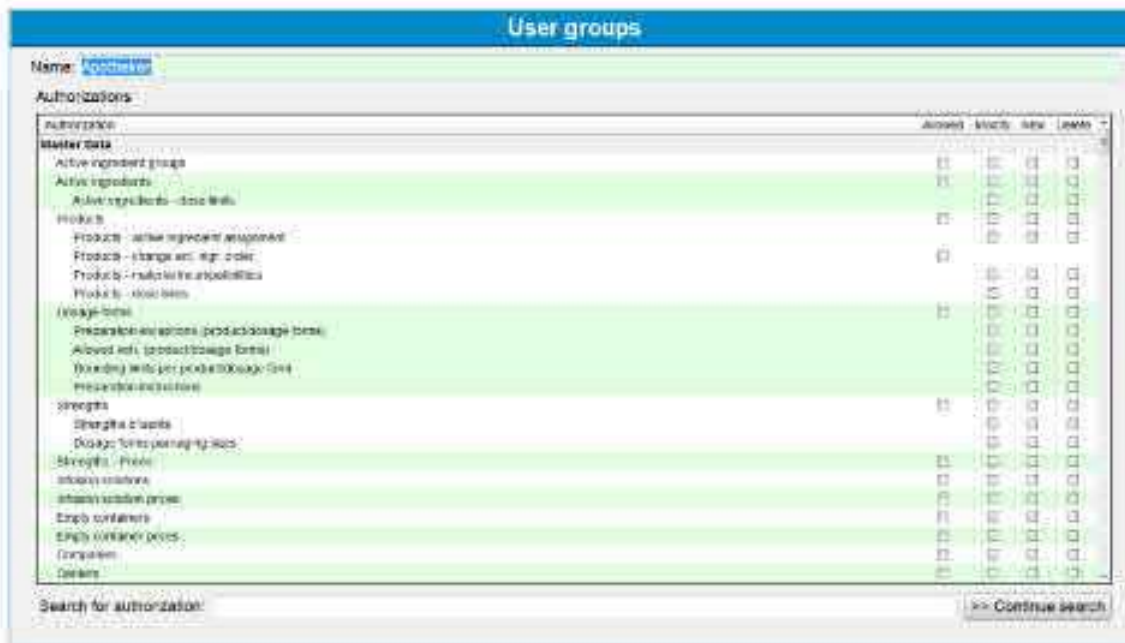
User groups

Name: Apotheker

Authorizations

| Authorization | Access | Modify | New | Delete |
|---|---|---|---|---|
| Master data | | | | |
| Active ingredient groups | | | | |
| Active ingredients | | | | |
| Active ingredients - dose limits | | | | |
| Products | | | | |
| Products - active ingredient assignment | | | | |
| Products - change ent. ingr. order | | | | |
| Products - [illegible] | | | | |
| Products - dose limits | | | | |
| Dosage forms | | | | |
| Preparation exceptions (product/dosage forms) | | | | |
| Allowed ent. (product/dosage forms) | | | | |
| Rounding limits per product/dosage form | | | | |
| Preparation instructions | | | | |
| Strengths | | | | |
| Strengths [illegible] | | | | |
| Dosage forms packaging sizes | | | | |
| Strengths - Prices | | | | |
| Infusion solutions | | | | |
| Infusion solution prices | | | | |
| Empty containers | | | | |
| Empty container prices | | | | |
| Companies | | | | |
| Dealers | | | | |

Search for authorization:

>> Continue search